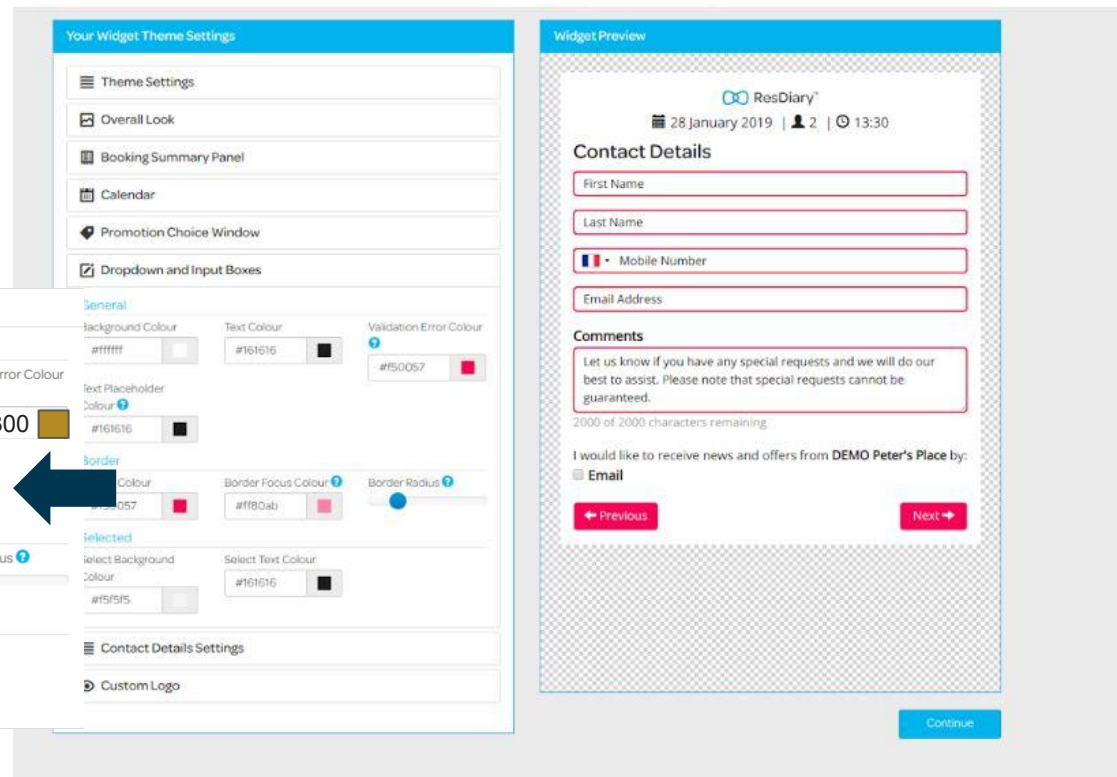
Your Widget Theme Settings

Theme Settings

Overall Look

Booking Summary Panel

Calendar

Promotion Choice Window

Dropdown and Input Boxes

General

Background Colour
#ffffff

Text Colour
#161616

Validation Error Colour
#f50057

rror Colour

Text Placeholder Colour
#161616

300

Border

Colour
#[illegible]057

Border Focus Colour
#ff80ab

Border Radius

us

Selected

Select Background Colour
#f5f5f5

Select Text Colour
#161616

Contact Details Settings

Custom Logo

Widget Preview

ResDiary

28 January 2019 | 2 | 13:30

Contact Details

First Name

Last Name

Mobile Number

Email Address

Comments

Let us know if you have any special requests and we will do our best to assist. Please note that special requests cannot be guaranteed.

2000 of 2000 characters remaining

I would like to receive news and offers from DEMO Peter's Place by:

Email

Previous

Next

Continue